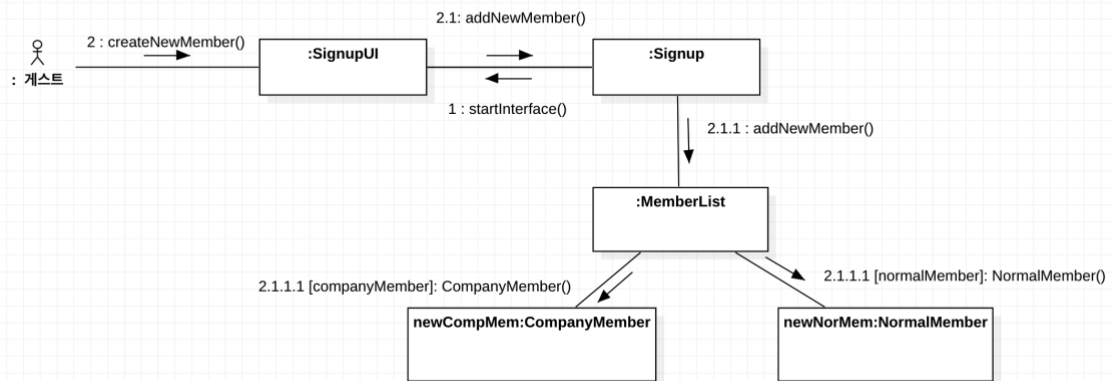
: 게스트

2 : createNewMember()

:SignupUI

2.1: addNewMember()

:Signup

1 : startInterface()

2.1.1 : addNewMember()

:MemberList

2.1.1.1 [companyMember]: CompanyMember()

2.1.1.1 [normalMember]: NormalMember()

newCompMem:CompanyMember

newNorMem:NormalMember